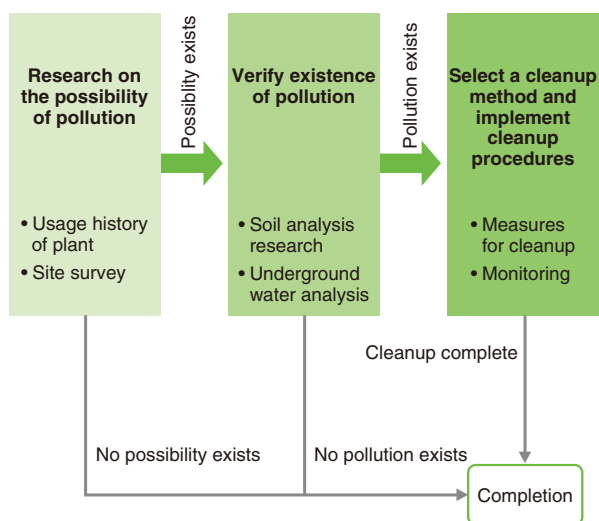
Research on the possibility of pollution

• Usage history of plant
• Site survey

Possibility exists

Verify existence of pollution

• Soil analysis research
• Underground water analysis

Pollution exists

Select a cleanup method and implement cleanup procedures

• Measures for cleanup
• Monitoring

Cleanup complete

No possibility exists

No pollution exists

Completion